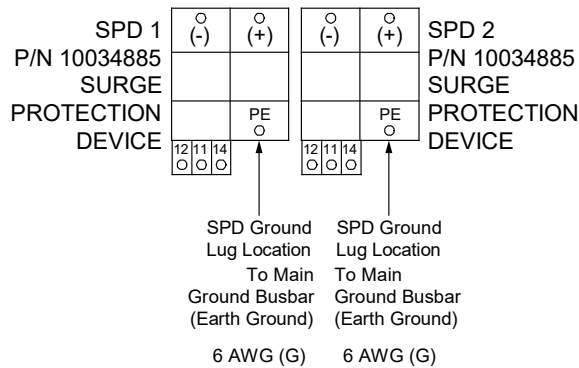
SPD 1
P/N 10034885
SURGE
PROTECTION
DEVICE

(-) (+)
PE
12 11 14

(-) (+)
PE
12 11 14

SPD 2
P/N 10034885
SURGE
PROTECTION
DEVICE

SPD Ground Lug Location
To Main Ground Busbar (Earth Ground)

SPD Ground Lug Location
To Main Ground Busbar (Earth Ground)

6 AWG (G) 6 AWG (G)